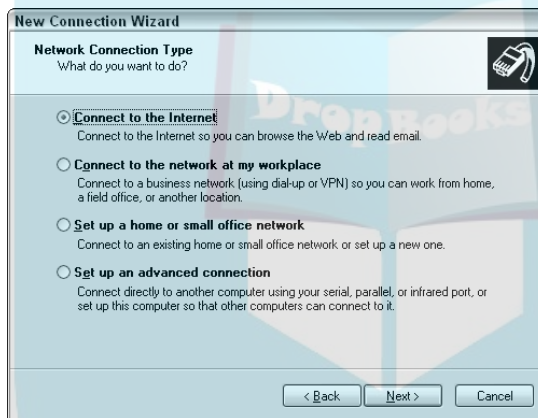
New Connection Wizard

Network Connection Type
What do you want to do?

DropBooks

Connect to the Internet
Connect to the Internet so you can browse the Web and read email.

Connect to the network at my workplace
Connect to a business network (using dial-up or VPN) so you can work from home, a field office, or another location.

Set up a home or small office network
Connect to an existing home or small office network or set up a new one.

Set up an advanced connection
Connect directly to another computer using your serial, parallel, or infrared port, or set up this computer so that other computers can connect to it.

< Back | Next > | Cancel